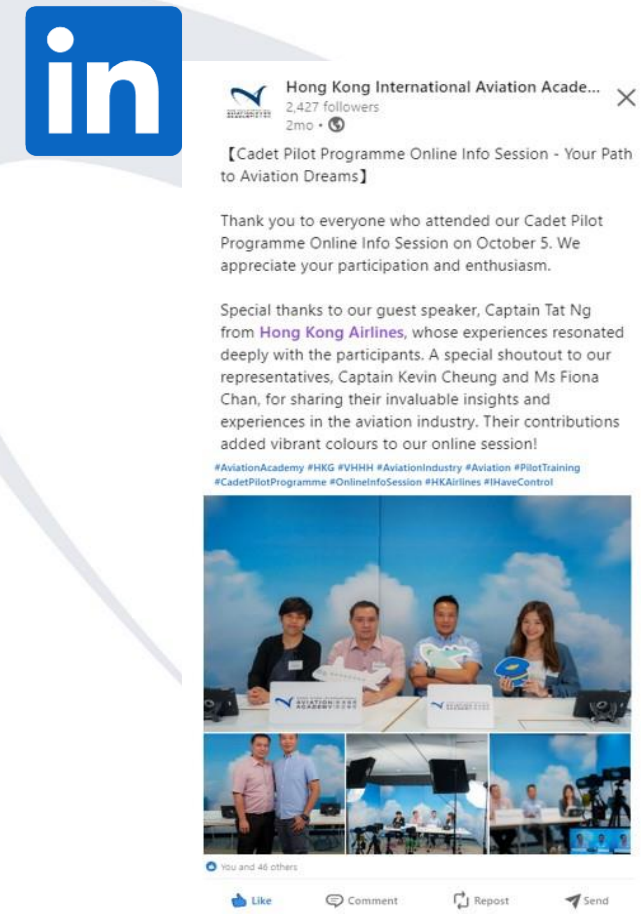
in

Hong Kong International Aviation Acade...
2,427 followers
2mo •

【Cadet Pilot Programme Online Info Session - Your Path to Aviation Dreams】

Thank you to everyone who attended our Cadet Pilot Programme Online Info Session on October 5. We appreciate your participation and enthusiasm.

Special thanks to our guest speaker, Captain Tat Ng from Hong Kong Airlines, whose experiences resonated deeply with the participants. A special shoutout to our representatives, Captain Kevin Cheung and Ms Fiona Chan, for sharing their invaluable insights and experiences in the aviation industry. Their contributions added vibrant colours to our online session!

#AviationAcademy #HKG #VHHH #AviationIndustry #Aviation #PilotTraining #CadetPilotProgramme #OnlineInfoSession #HKAirlines #IHaveControl

AVIATION ACADEMY

You and 46 others

Like Comment Repost Send